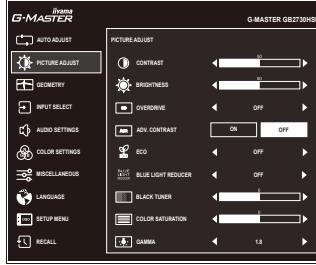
iiyama
G-MASTER

G-MASTER GB2730HSI

AUTO ADJUST
PICTURE ADJUST
GEOMETRY
INPUT SELECT
AUDIO SETTINGS
COLOR SETTINGS
MISCELLANEOUS
LANGUAGE
SETUP MENU
RECALL

PICTURE ADJUST

CONTRAST 50
BRIGHTNESS 50
OVERDRIVE OFF
ADV. CONTRAST ON OFF
ECO OFF
BLUE LIGHT REDUCER OFF
BLACK TUNER
COLOR SATURATION
GAMMA 1.8